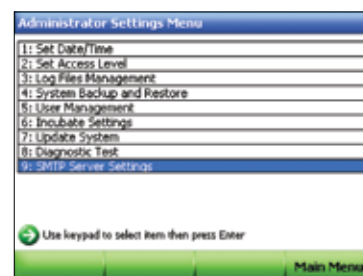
Administrator Settings Menu

1: Set Date/Time
2: Set Access Level
3: Log Files Management
4: System Backup and Restore
5: User Management
6: Incubate Settings
7: Update System
8: Diagnostic Test
9: SMTP Server Settings

Use keypad to select item then press Enter

Main Menu